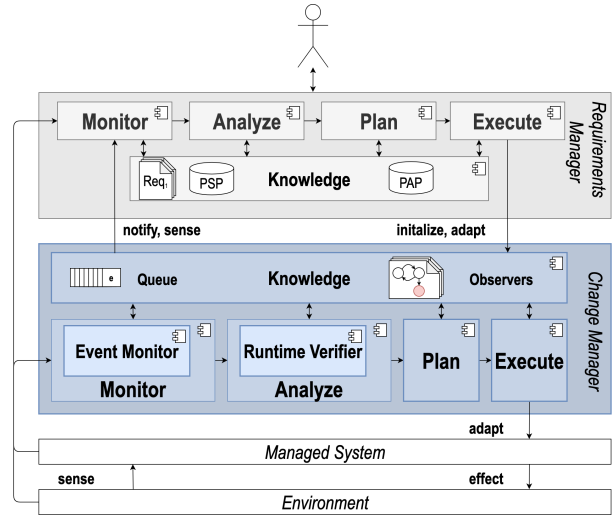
Requirements Manager

Monitor

Analyze

Plan

Execute

$Req_i$

PSP

Knowledge

PAP

notify, sense

initalize, adapt

Change Manager

e

Queue

Knowledge

Observers

Event Monitor

Monitor

Runtime Verifier

Analyze

Plan

Execute

adapt

Managed System

sense

effect

Environment